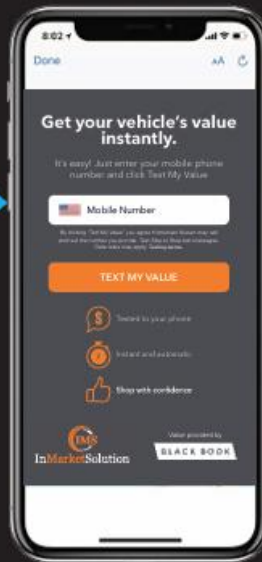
8:02

Done

AA

Get your vehicle's value instantly.

It's easy! Just enter your mobile phone number and click Text My Value

Mobile Number

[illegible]

TEXT MY VALUE

Texted to your phone

Instant and automatic

Shop with confidence

IMS
InMarketSolution

Value provided by
BLACK BOOK